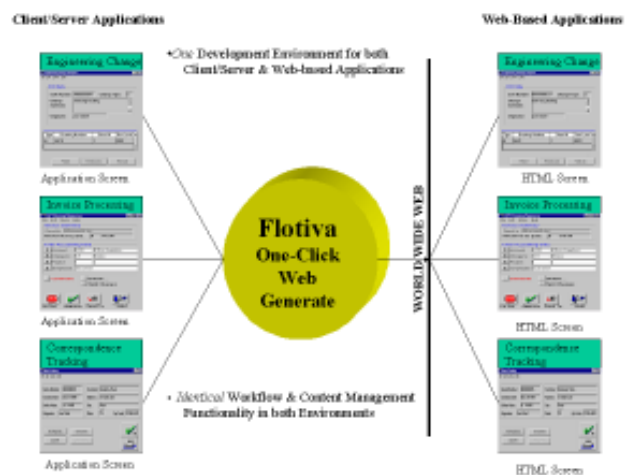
Client/Server Applications

Web-Based Applications

•One Development Environment for both Client/Server & Web-based Applications

Engineering Change

Application Screen

Invoice Processing

Application Screen

Correspondence Tracking

Application Screen

Flotiva One-Click Web Generate

WORLDWIDE WEB

Engineering Change

HTML Screen

Invoice Processing

HTML Screen

Correspondence Tracking

HTML Screen

• Identical Workflow & Content Management Functionality in both Environments